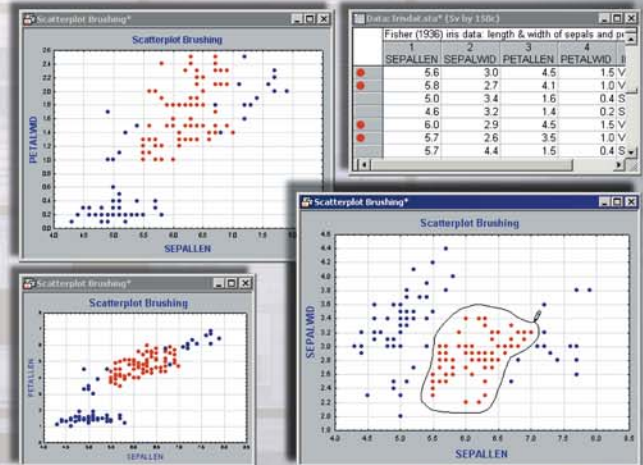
Scatterplot Brushing*

Scatterplot Brushing

PETALWID

SEPALLEN

2.6
2.4
2.2
2.0
1.8
1.6
1.4
1.2
1.0
0.8
0.6
0.4
0.2
0.0

4.0 4.5 5.0 5.5 6.0 6.5 7.0 7.5 8.0

Data: Irisdat.sta* (5v by 150c)

Fisher (1936) iris data: length & width of sepals and p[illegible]

|  | 1 SEPALLEN | 2 SEPALWID | 3 PETALLEN | 4 PETALWID | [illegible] |
|---|---|---|---|---|---|
| ● | 5.6 | 3.0 | 4.5 | 1.5 | V |
| ● | 5.8 | 2.7 | 4.1 | 1.0 | V |
|  | 5.0 | 3.4 | 1.6 | 0.4 | S |
|  | 4.6 | 3.2 | 1.4 | 0.2 | S |
| ● | 6.0 | 2.9 | 4.5 | 1.5 | V |
| ● | 5.7 | 2.6 | 3.5 | 1.0 | V |
|  | 5.7 | 4.4 | 1.5 | 0.4 | S |

Scatterplot Brushing*

Scatterplot Brushing

PETALLEN

SEPALLEN

Scatterplot Brushing*

Scatterplot Brushing

SEPALWID

SEPALLEN

4.6
4.4
4.2
4.0
3.8
3.6
3.4
3.2
3.0
2.8
2.6
2.4
2.2
2.0
1.8

4.0 4.5 5.0 5.5 6.0 6.5 7.0 7.5 8.0 8.5